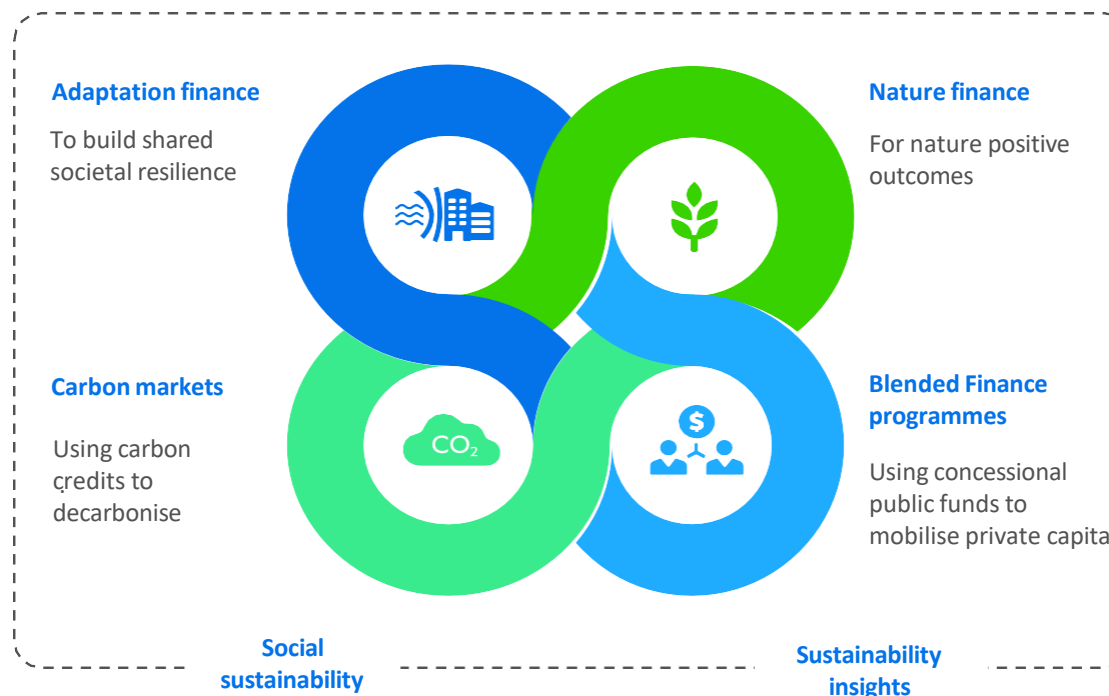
Adaptation finance

To build shared societal resilience

Nature finance

For nature positive outcomes

Carbon markets

Using carbon credits to decarbonise

$CO_2$

$

Blended Finance programmes

Using concessional public funds to mobilise private capita

Social sustainability

Sustainability insights